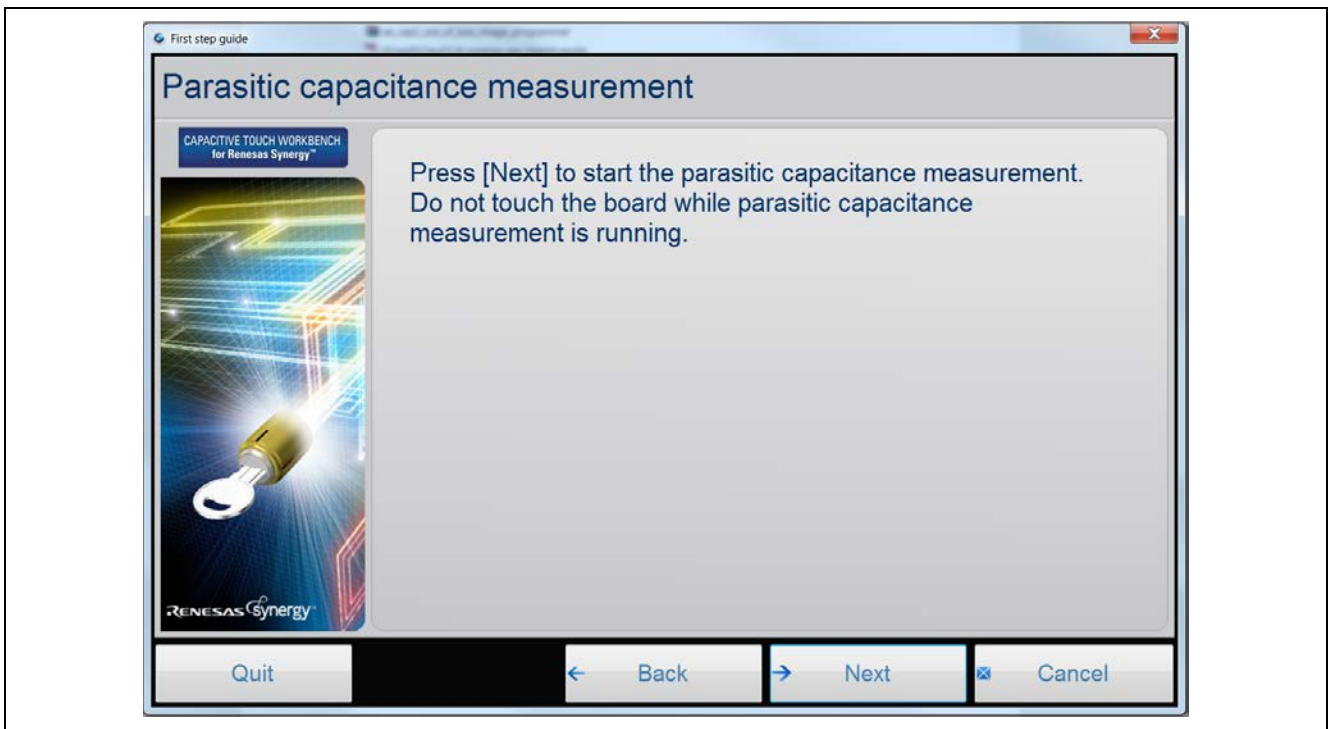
First step guide

Parasitic capacitance measurement

CAPACITIVE TOUCH WORKBENCH for Renesas Synergy™

Press [Next] to start the parasitic capacitance measurement. Do not touch the board while parasitic capacitance measurement is running.

RENESAS Synergy

Quit

Back

Next

Cancel